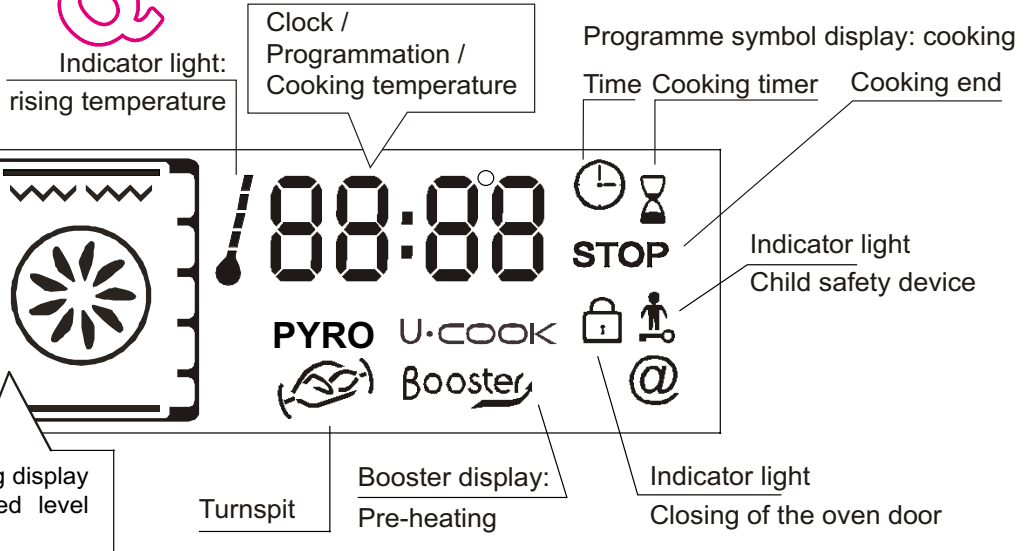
Indicator light:
rising temperature

Clock /
Programmation /
Cooking temperature

Programme symbol display: cooking

Time Cooking timer

Cooking end

88:88

STOP

Indicator light
Child safety device

PYRO U·COOK

Booster

@

g display
ed level

Turnspit

Booster display:
Pre-heating

Indicator light
Closing of the oven door